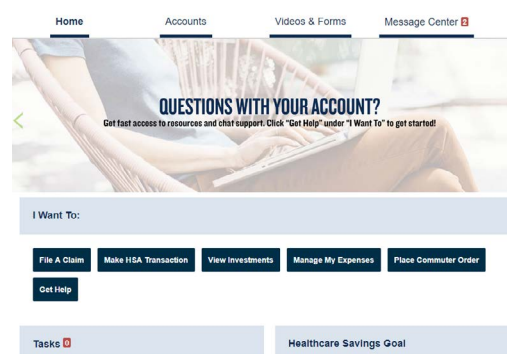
Home Accounts Videos & Forms Message Center 2

QUESTIONS WITH YOUR ACCOUNT?
Get fast access to resources and chat support. Click "Get Help" under "I Want To" to get started!

I Want To:

File A Claim
Make HSA Transaction
View Investments
Manage My Expenses
Place Commuter Order
Get Help

Tasks 0

Healthcare Savings Goal